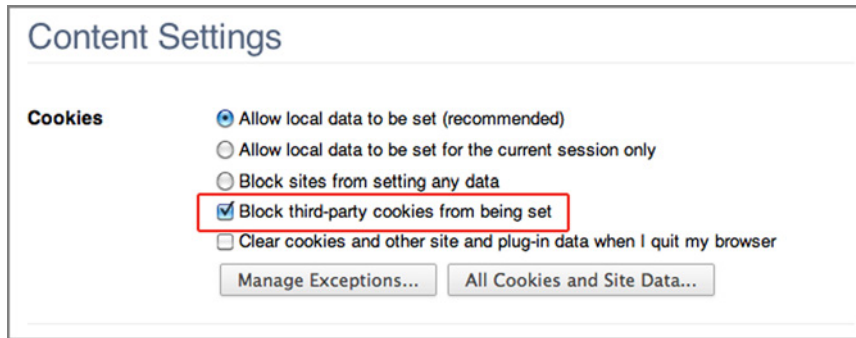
Content Settings

Cookies

Allow local data to be set (recommended)

Allow local data to be set for the current session only

Block sites from setting any data

Block third-party cookies from being set

Clear cookies and other site and plug-in data when I quit my browser

Manage Exceptions...

All Cookies and Site Data...